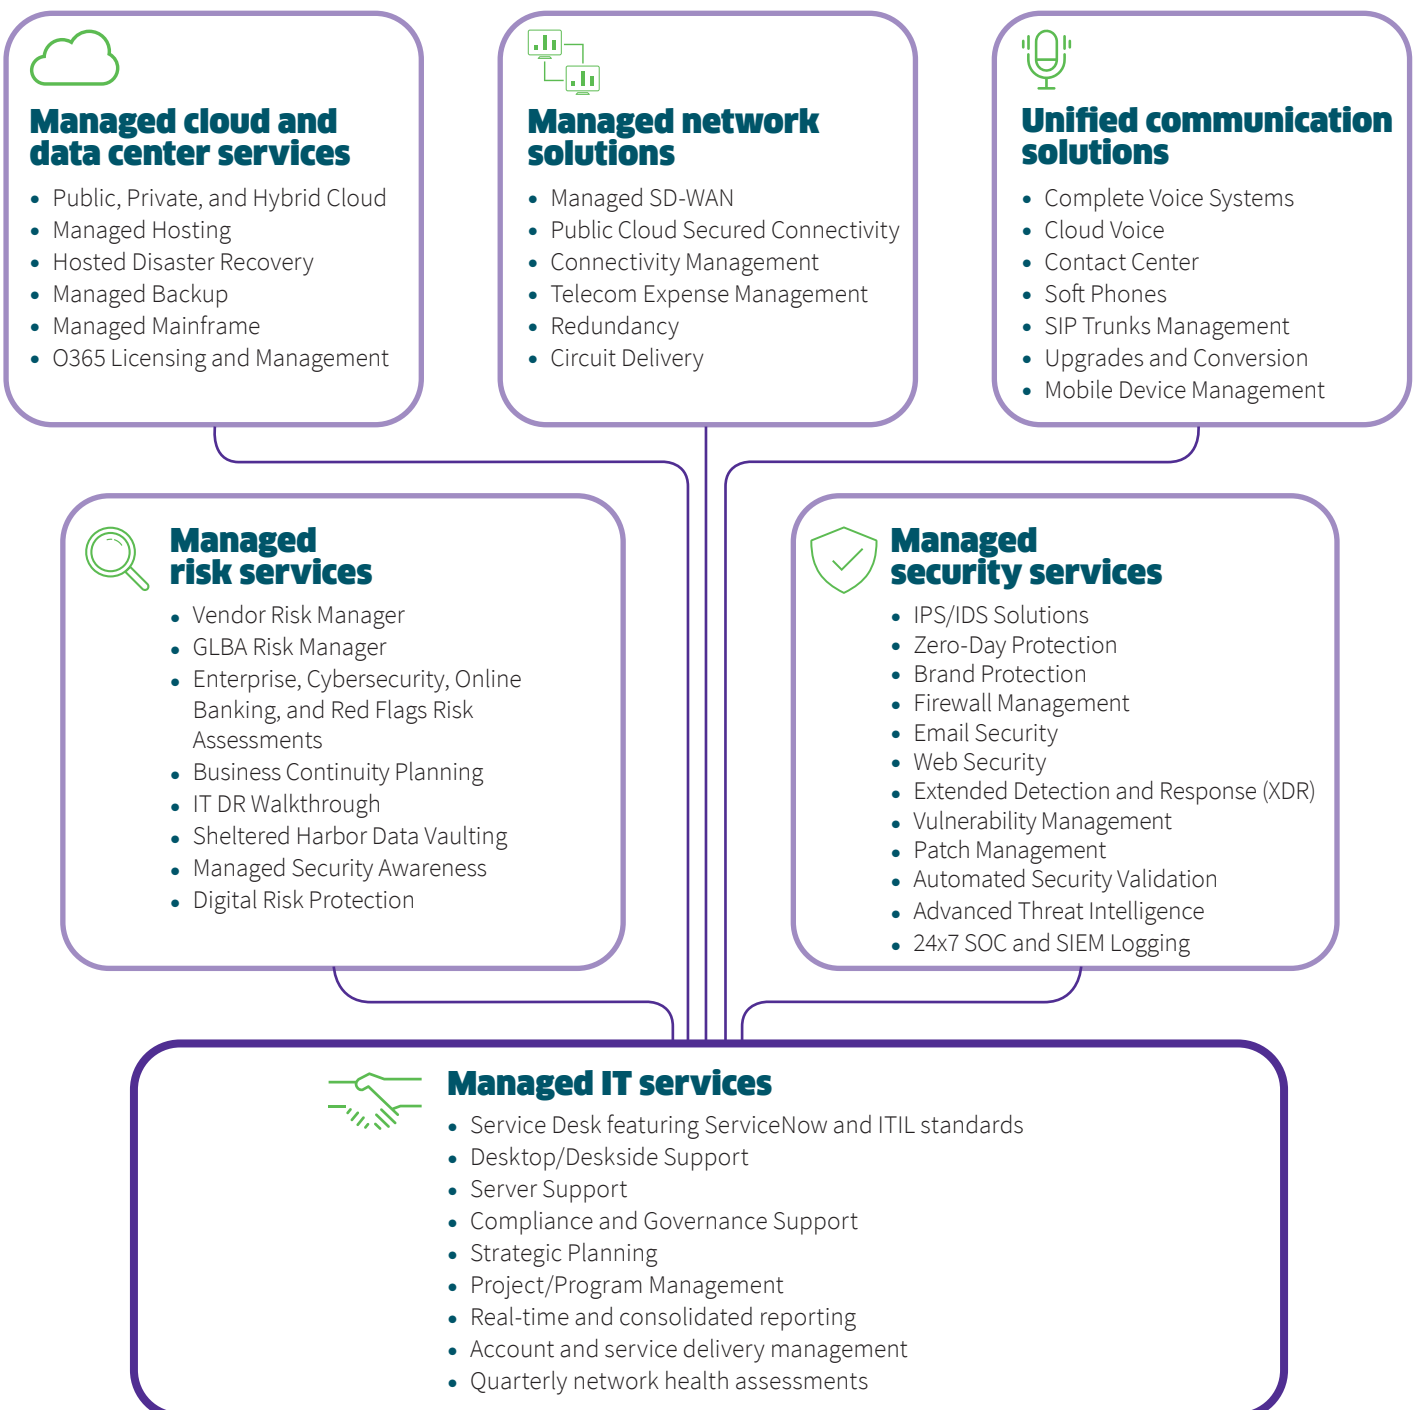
Managed cloud and data center services

- Public, Private, and Hybrid Cloud
- Managed Hosting
- Hosted Disaster Recovery
- Managed Backup
- Managed Mainframe
- O365 Licensing and Management

Managed network solutions

- Managed SD-WAN
- Public Cloud Secured Connectivity
- Connectivity Management
- Telecom Expense Management
- Redundancy
- Circuit Delivery

Unified communication solutions

- Complete Voice Systems
- Cloud Voice
- Contact Center
- Soft Phones
- SIP Trunks Management
- Upgrades and Conversion
- Mobile Device Management

Managed risk services

- Vendor Risk Manager
- GLBA Risk Manager
- Enterprise, Cybersecurity, Online Banking, and Red Flags Risk Assessments
- Business Continuity Planning
- IT DR Walkthrough
- Sheltered Harbor Data Vaulting
- Managed Security Awareness
- Digital Risk Protection

Managed security services

- IPS/IDS Solutions
- Zero-Day Protection
- Brand Protection
- Firewall Management
- Email Security
- Web Security
- Extended Detection and Response (XDR)
- Vulnerability Management
- Patch Management
- Automated Security Validation
- Advanced Threat Intelligence
- 24x7 SOC and SIEM Logging

Managed IT services

- Service Desk featuring ServiceNow and ITIL standards
- Desktop/Deskside Support
- Server Support
- Compliance and Governance Support
- Strategic Planning
- Project/Program Management
- Real-time and consolidated reporting
- Account and service delivery management
- Quarterly network health assessments